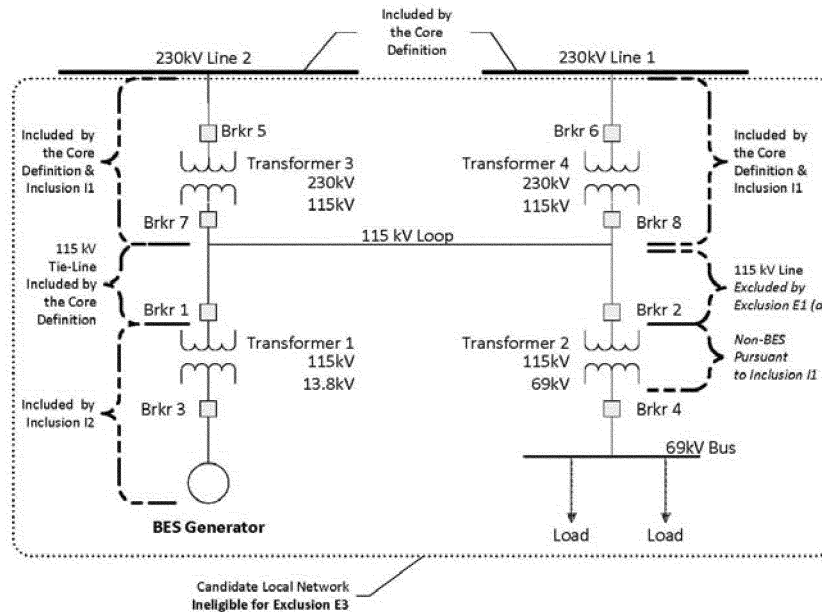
Included by the Core Definition

230kV Line 2

230kV Line 1

Included by the Core Definition & Inclusion I1

Brkr 5

Transformer 3
230kV
115kV

Brkr 7

Brkr 6

Transformer 4
230kV
115kV

Brkr 8

Included by the Core Definition & Inclusion I1

115 kV Tie-Line Included by the Core Definition

115 kV Loop

115 kV Line *Excluded by Exclusion E1 (a*

Brkr 1

Transformer 1
115kV
13.8kV

Brkr 2

Transformer 2
115kV
69kV

*Non-BES Pursuant to Inclusion I1*

Included by Inclusion I2

Brkr 3

Brkr 4

69kV Bus

**BES Generator**

Load

Load

Candidate Local Network
**Ineligible for Exclusion E3**